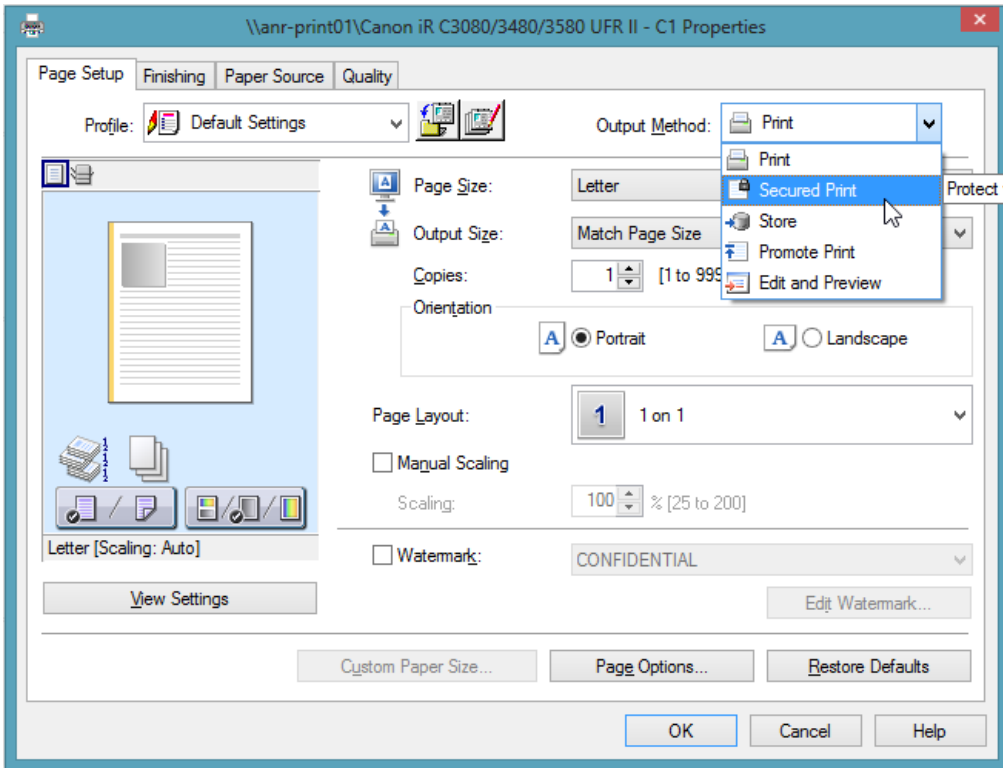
\\anr-print01\Canon iR C3080/3480/3580 UFR II - C1 Properties

Page Setup | Finishing | Paper Source | Quality

Profile: Default Settings

Output Method: Print

Print
Secured Print
Store
Promote Print
Edit and Preview

Protect

Page Size: Letter

Output Size: Match Page Size

Copies: 1 [1 to 999

Orientation

Portrait

Landscape

Page Layout: 1 1 on 1

Manual Scaling

Scaling: 100 % [25 to 200]

Watermark: CONFIDENTIAL

Edit Watermark...

Letter [Scaling: Auto]

View Settings

Custom Paper Size...

Page Options...

Restore Defaults

OK

Cancel

Help